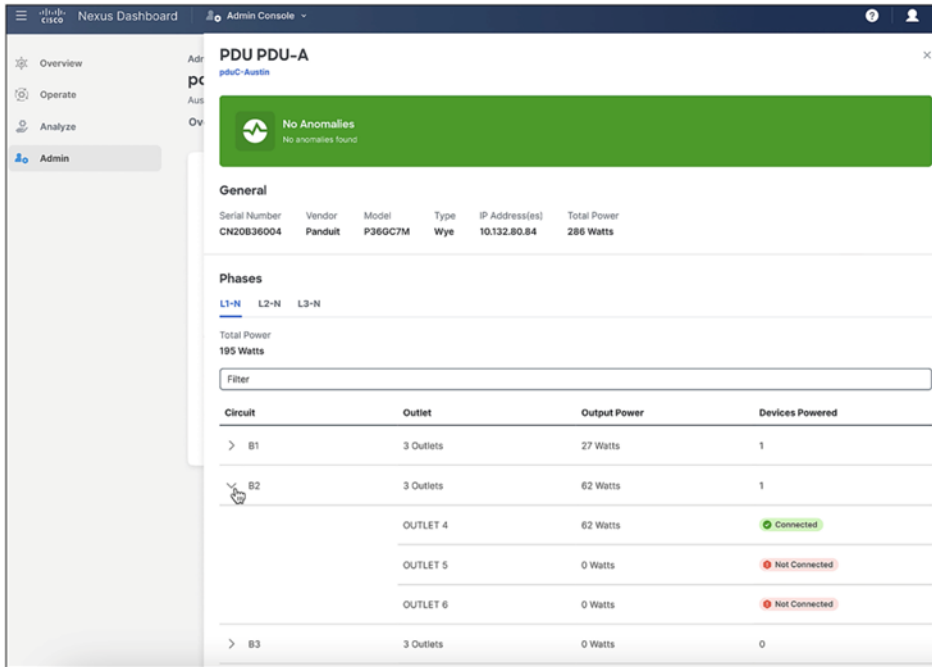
cisco Nexus Dashboard   Admin Console

Overview
Operate
Analyze
Admin

Adr
pc
Aus
Ov

PDU PDU-A
pduC-Austin

×

No Anomalies
No anomalies found

General

Serial Number CN20B36004
Vendor Panduit
Model P36GC7M
Type Wye
IP Address(es) 10.132.80.84
Total Power 286 Watts

Phases

L1-N L2-N L3-N

Total Power
195 Watts

Filter

| Circuit | Outlet | Output Power | Devices Powered |
|---|---|---|---|
| > B1 | 3 Outlets | 27 Watts | 1 |
| B2 | 3 Outlets | 62 Watts | 1 |
| | OUTLET 4 | 62 Watts | Connected |
| | OUTLET 5 | 0 Watts | Not Connected |
| | OUTLET 6 | 0 Watts | Not Connected |
| > B3 | 3 Outlets | 0 Watts | 0 |